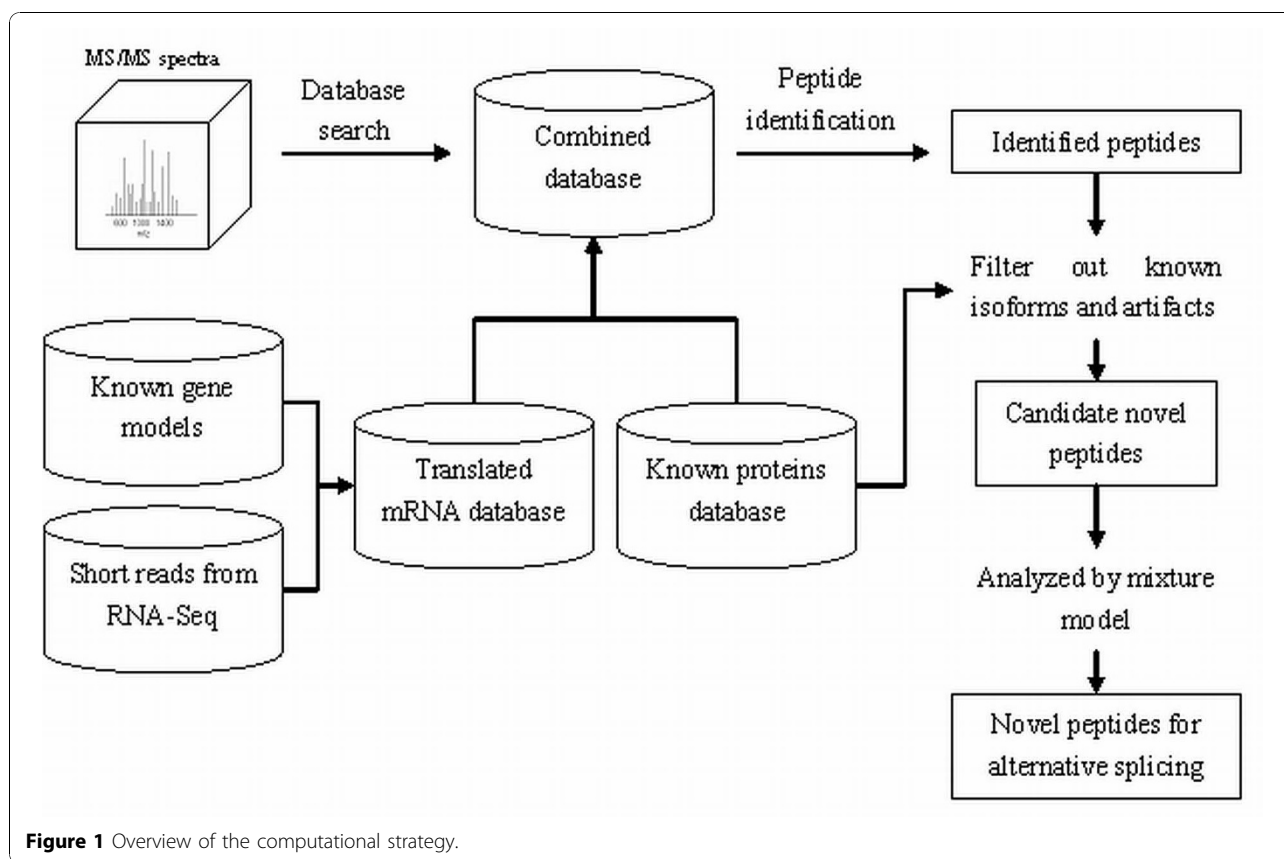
MS/MS spectra

600 1000 1400
m/z

Database search

Combined database

Peptide identification

Identified peptides

Filter out known isoforms and artifacts

Known gene models

Short reads from RNA-Seq

Translated mRNA database

Known proteins database

Candidate novel peptides

Analyzed by mixture model

Novel peptides for alternative splicing

**Figure 1** Overview of the computational strategy.